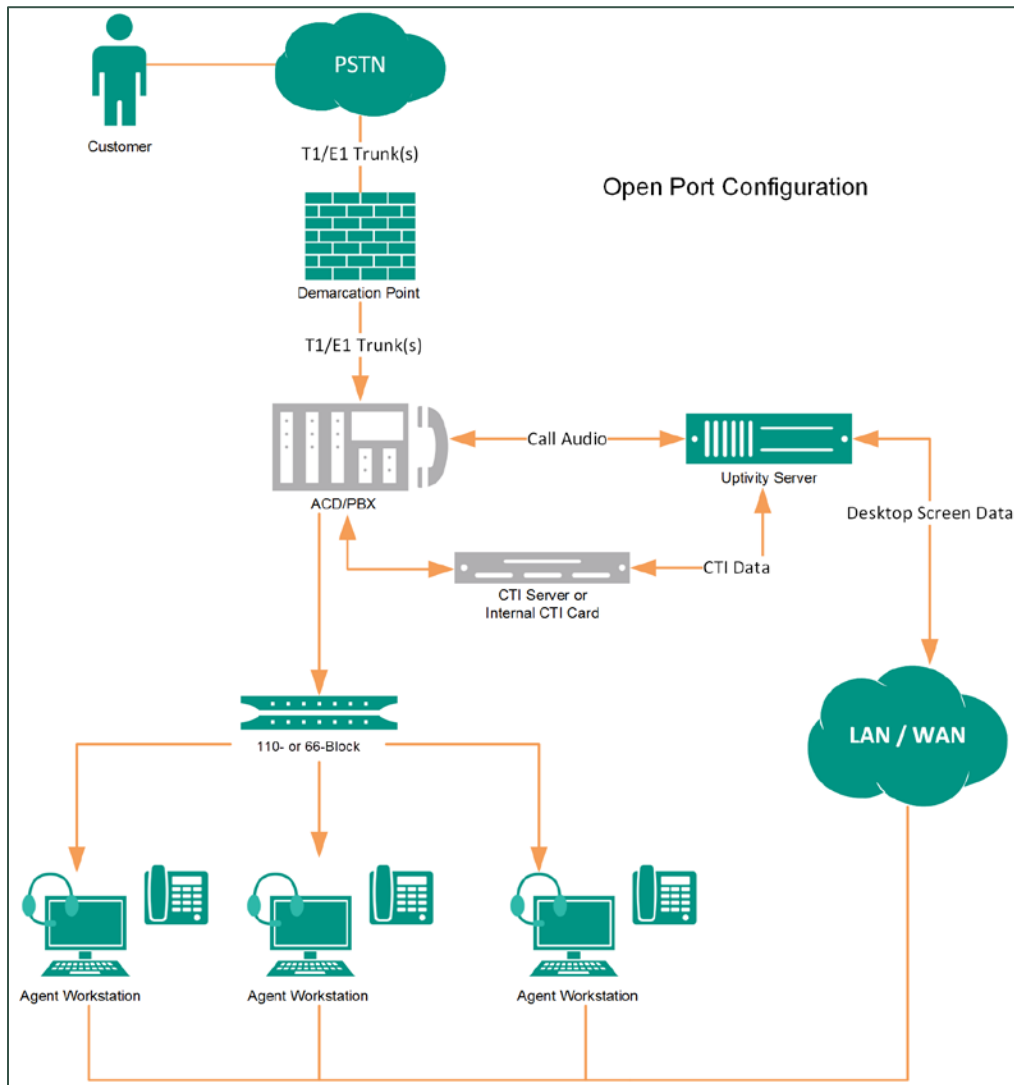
PSTN

Customer

T1/E1 Trunk(s)

Open Port Configuration

Demarcation Point

T1/E1 Trunk(s)

Call Audio

Uptivity Server

ACD/PBX

Desktop Screen Data

CTI Data

CTI Server or Internal CTI Card

LAN / WAN

110- or 66-Block

Agent Workstation

Agent Workstation

Agent Workstation